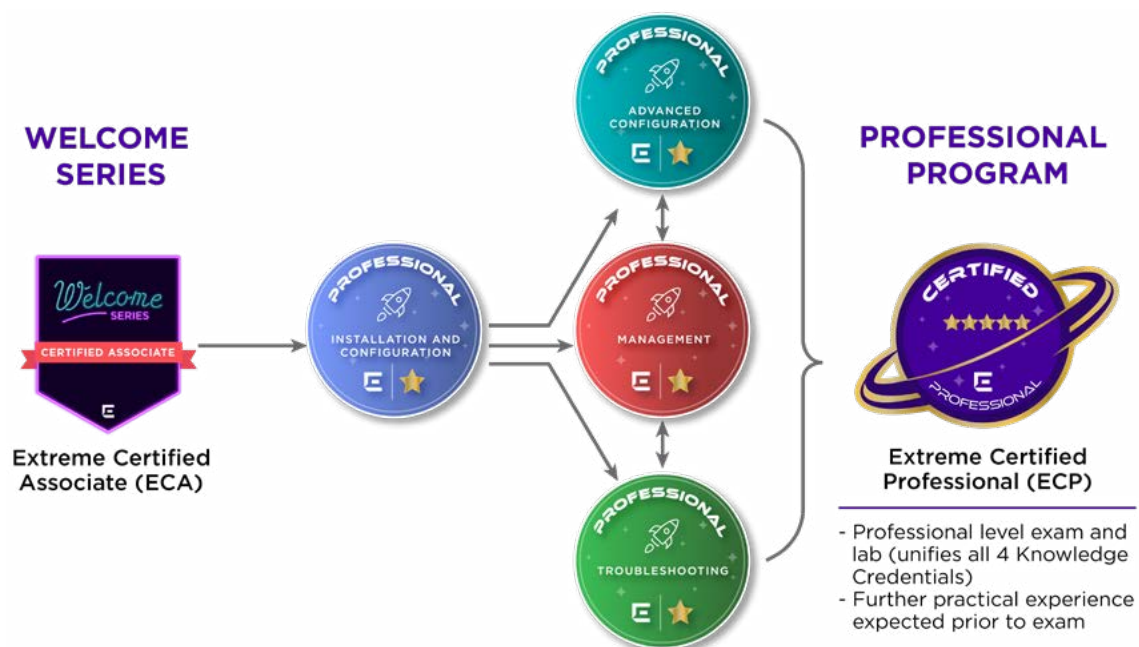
WELCOME SERIES

Welcome SERIES

CERTIFIED ASSOCIATE

Extreme Certified Associate (ECA)

PROFESSIONAL

INSTALLATION AND CONFIGURATION

PROFESSIONAL

ADVANCED CONFIGURATION

PROFESSIONAL

MANAGEMENT

PROFESSIONAL

TROUBLESHOOTING

PROFESSIONAL PROGRAM

CERTIFIED

PROFESSIONAL

Extreme Certified Professional (ECP)

- Professional level exam and lab (unifies all 4 Knowledge Credentials)
- Further practical experience expected prior to exam